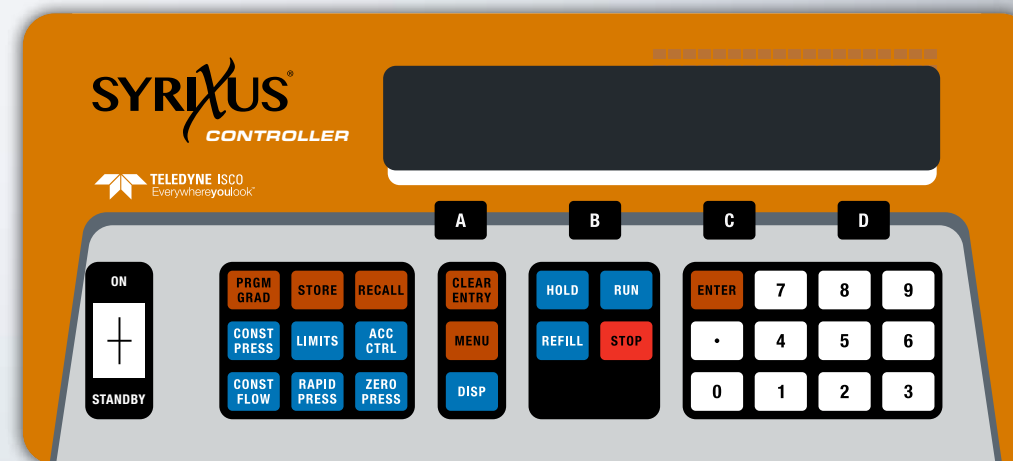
SYRIXUS®
CONTROLLER

TELEDYNE ISCO
Everywhereyoulook™

A
B
C
D

ON
STANDBY

PRGM GRAD
STORE
RECALL
CONST PRESS
LIMITS
ACC CTRL
CONST FLOW
RAPID PRESS
ZERO PRESS

CLEAR ENTRY
MENU
DISP

HOLD
RUN
REFILL
STOP

ENTER
7
8
9
•
4
5
6
0
1
2
3